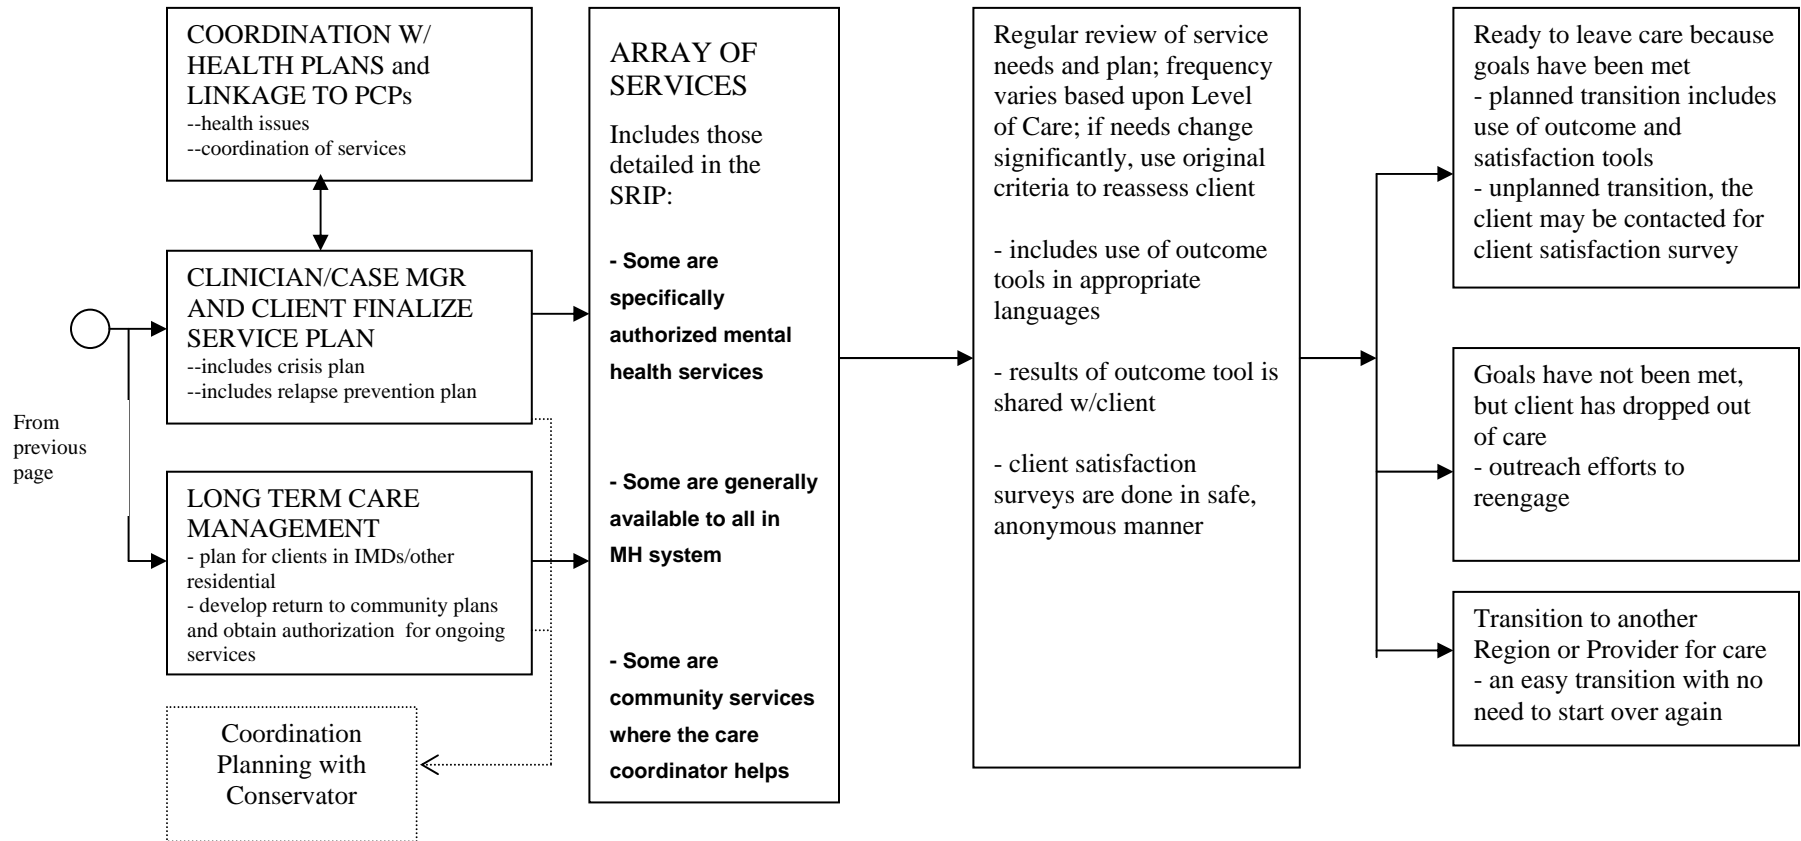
COORDINATION W/ HEALTH PLANS and LINKAGE TO PCPs
--health issues
--coordination of services

CLINICIAN/CASE MGR AND CLIENT FINALIZE SERVICE PLAN
--includes crisis plan
--includes relapse prevention plan

From previous page

LONG TERM CARE MANAGEMENT
- plan for clients in IMDs/other residential
- develop return to community plans and obtain authorization for ongoing services

Coordination Planning with Conservator

ARRAY OF SERVICES

Includes those detailed in the SRIP:

- Some are specifically authorized mental health services

- Some are generally available to all in MH system

- Some are community services where the care coordinator helps

Regular review of service needs and plan; frequency varies based upon Level of Care; if needs change significantly, use original criteria to reassess client

- includes use of outcome tools in appropriate languages

- results of outcome tool is shared w/client

- client satisfaction surveys are done in safe, anonymous manner

Ready to leave care because goals have been met
- planned transition includes use of outcome and satisfaction tools
- unplanned transition, the client may be contacted for client satisfaction survey

Goals have not been met, but client has dropped out of care
- outreach efforts to reengage

Transition to another Region or Provider for care
- an easy transition with no need to start over again